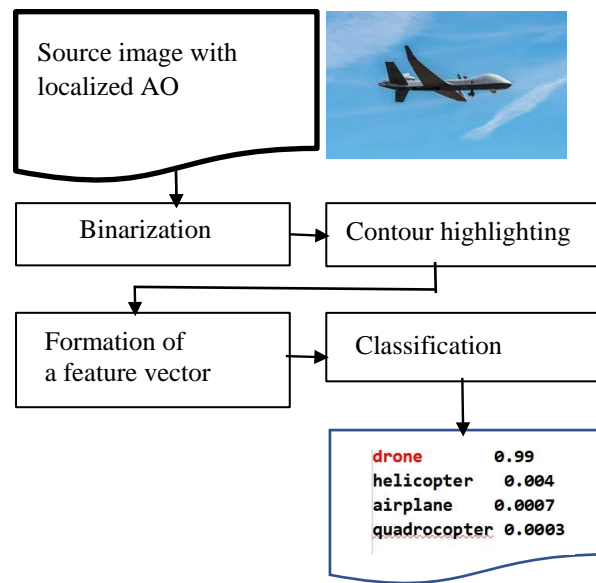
Source image with localized AO

Binarization

Contour highlighting

Formation of a feature vector

Classification

| | |
|---|---|
| drone | 0.99 |
| helicopter | 0.004 |
| airplane | 0.0007 |
| quadrocopter | 0.0003 |